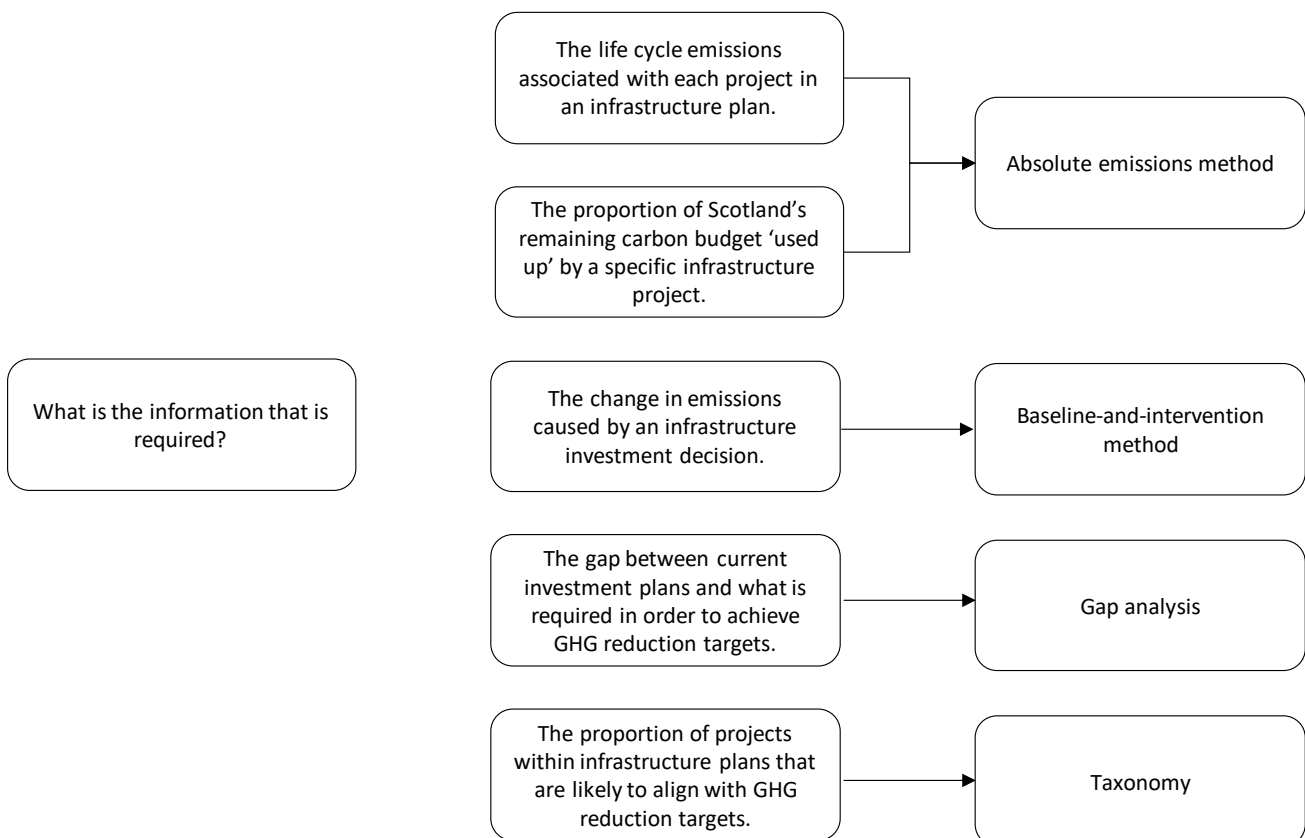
What is the information that is required?

The life cycle emissions associated with each project in an infrastructure plan.

The proportion of Scotland's remaining carbon budget 'used up' by a specific infrastructure project.

Absolute emissions method

The change in emissions caused by an infrastructure investment decision.

Baseline-and-intervention method

The gap between current investment plans and what is required in order to achieve GHG reduction targets.

Gap analysis

The proportion of projects within infrastructure plans that are likely to align with GHG reduction targets.

Taxonomy